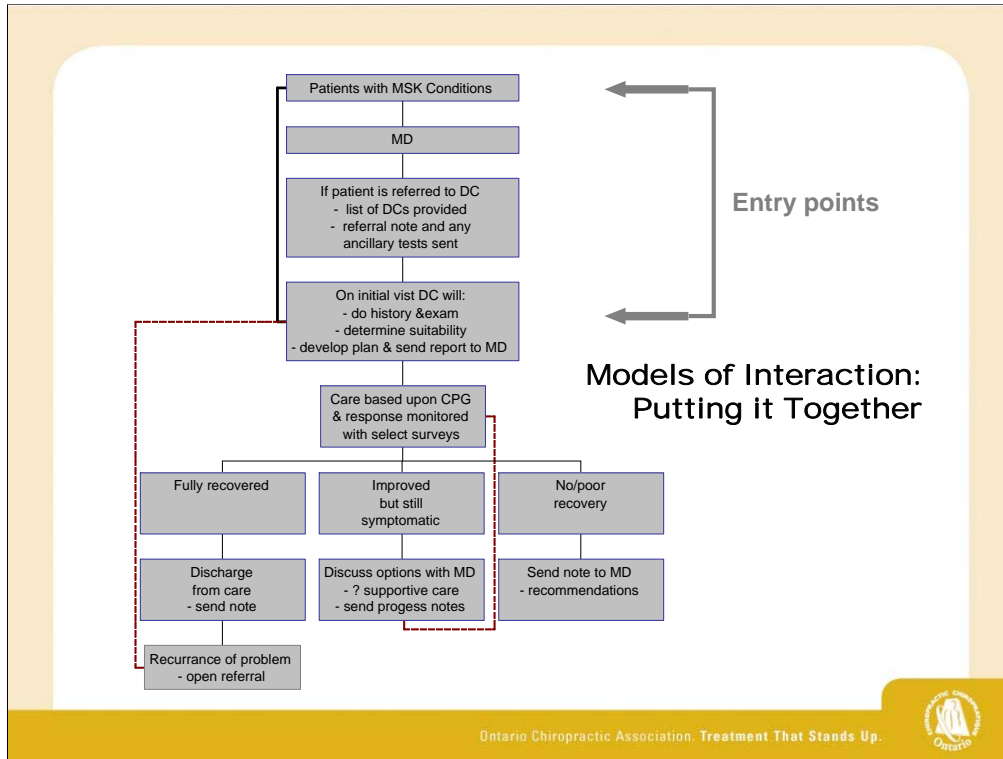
Patients with MSK Conditions

MD

If patient is referred to DC
- list of DCs provided
- referral note and any ancillary tests sent

On initial vist DC will:
- do history &exam
- determine suitability
- develop plan & send report to MD

Entry points

Models of Interaction: Putting it Together

Care based upon CPG & response monitored with select surveys

Fully recovered

Improved but still symptomatic

No/poor recovery

Discharge from care
- send note

Discuss options with MD
- ? supportive care
- send progess notes

Send note to MD
- recommendations

Recurrance of problem
- open referral

Ontario Chiropractic Association. Treatment That Stands Up.

Chiropractic Ontario